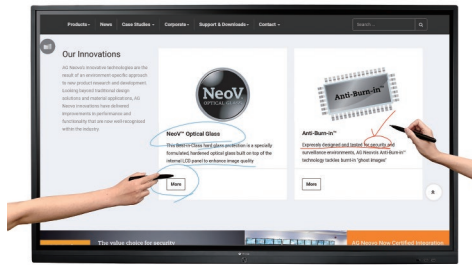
Products ▾ News Case Studies ▾ Corporate ▾ Support & Downloads ▾ Contact ▾ Search

Our Innovations

AG Neovo's innovative technologies are the result of an environment-specific approach to new product research and development, looking beyond traditional design solutions and material applications. AG Neovo innovations have delivered improvements in performance and functionality that are now well-recognised within the industry.

NeoV OPTICAL GLASS

NeoV™ Optical Glass

This Best-in-Class hard glass protection is a specially formulated, hardened optical glass built on top of the internal LCD panel to enhance image quality

More

Anti-Burn-in

Anti-Burn-in™

Expressly designed and tested for security and surveillance environments, AG Neovo's Anti-Burn-in™ technology tackles burn-in 'ghost images'

More

The value choice for security

AG Neovo Now Certified Integration